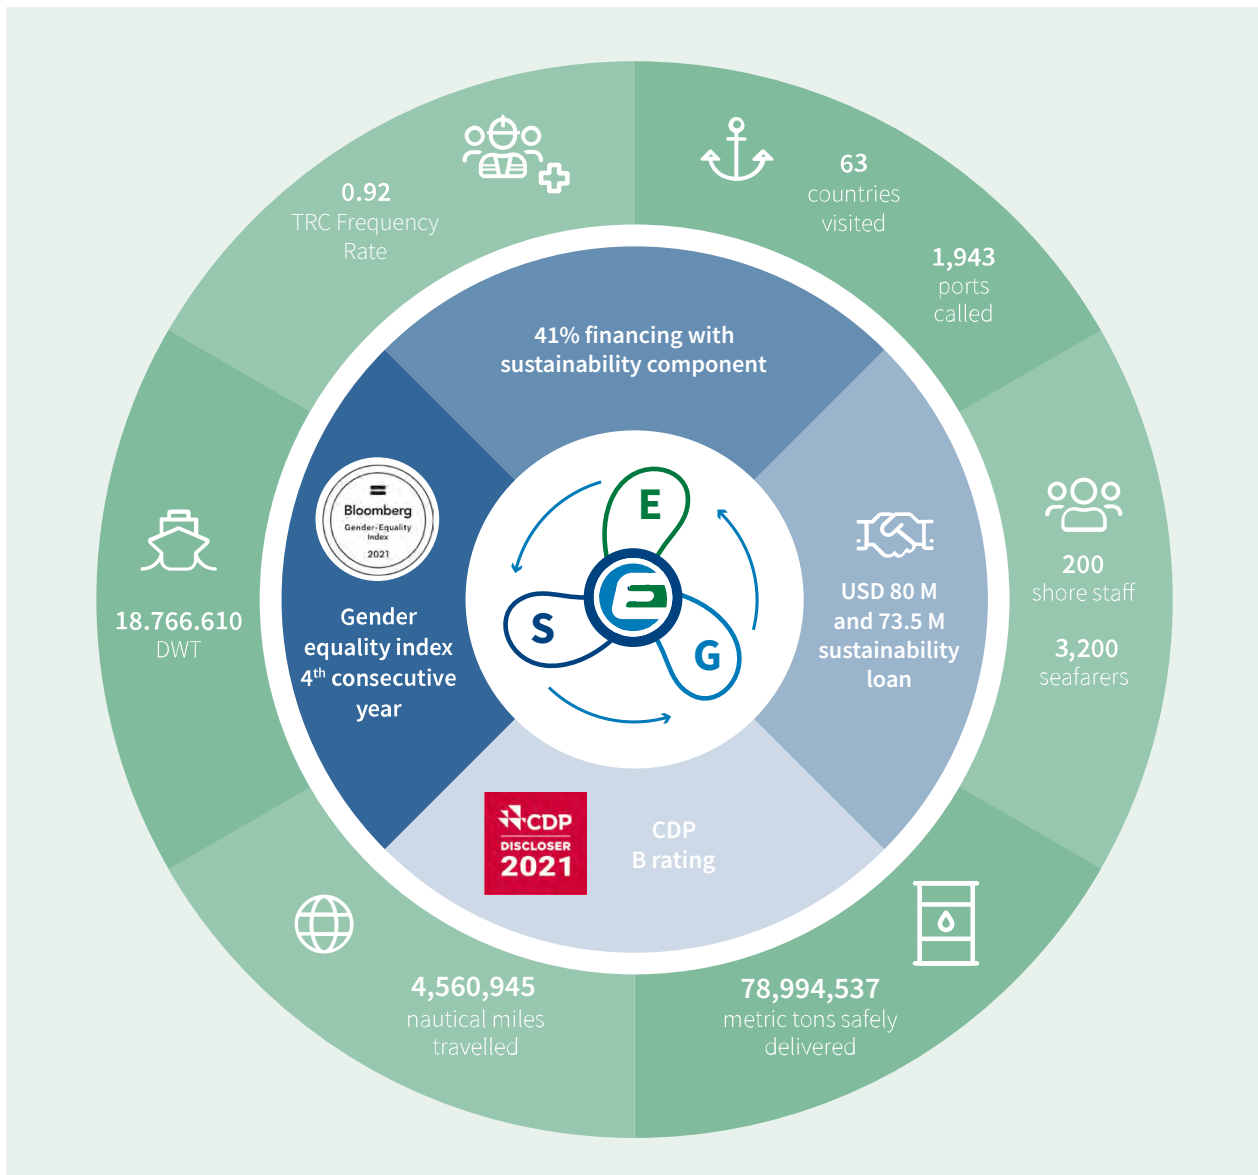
0.92
TRC Frequency Rate

63
countries visited

1,943
ports called

200
shore staff

3,200
seafarers

78,994,537
metric tons safely delivered

4,560,945
nautical miles travelled

18.766.610
DWT

41% financing with sustainability component

USD 80 M and 73.5 M sustainability loan

CDP
DISCLOSER
2021

CDP
B rating

Bloomberg
Gender-Equality Index
2021

Gender equality index $4^{th}$ consecutive year

E
S
G